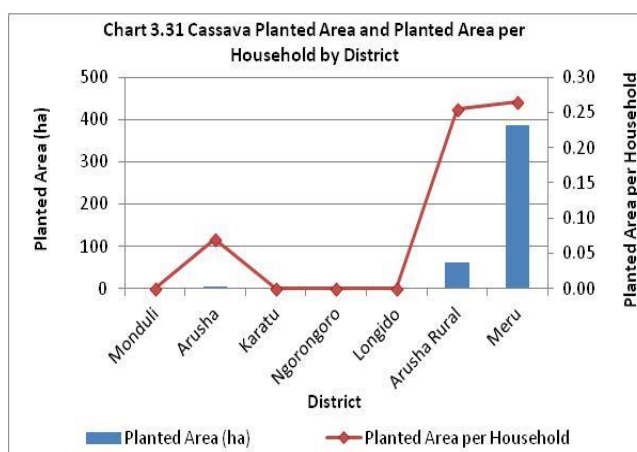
Chart 3.31 Cassava Planted Area and Planted Area per Household by District

Planted Area (ha)

500
400
300
200
100
0

Planted Area per Household

0.30
0.25
0.20
0.15
0.10
0.05
0.00

Monduli
Arusha
Karatu
Ngorongoro
Longido
Arusha Rural
Meru

District

Planted Area (ha)
Planted Area per Household